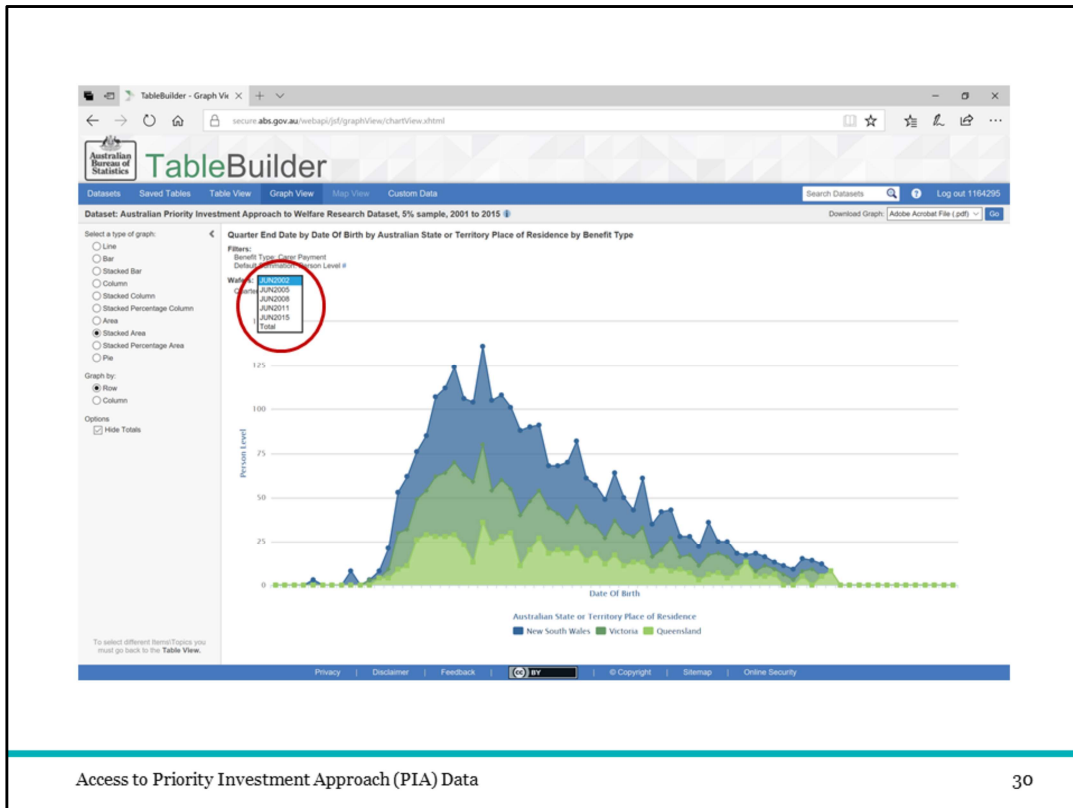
TableBuilder - Graph Vie ×

secure.abs.gov.au/webapi/jsf/graphView/chartView.xhtml

Australian Bureau of Statistics

TableBuilder

Datasets Saved Tables Table View Graph View Map View Custom Data

Search Datasets

Log out 1164295

Dataset: Australian Priority Investment Approach to Welfare Research Dataset, 5% sample, 2001 to 2015

Download Graph: Adobe Acrobat File (.pdf) Go

Select a type of graph:
Line
Bar
Stacked Bar
Column
Stacked Column
Stacked Percentage Column
Area
Stacked Area
Stacked Percentage Area
Pie

Graph by:
Row
Column

Options
Hide Totals

To select different Items\Topics you must go back to the Table View.

Quarter End Date by Date Of Birth by Australian State or Territory Place of Residence by Benefit Type

Filters:
Benefit Type: Carer Payment
Default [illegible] Person Level

Wafers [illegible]
Quarter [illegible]

JUN2002
JUN2005
JUN2008
JUN2011
JUN2015
Total

125
100
75
50
25
0

Person Level

Date Of Birth

Australian State or Territory Place of Residence
New South Wales Victoria Queensland

Privacy | Disclaimer | Feedback | BY | © Copyright | Sitemap | Online Security

Access to Priority Investment Approach (PIA) Data

30